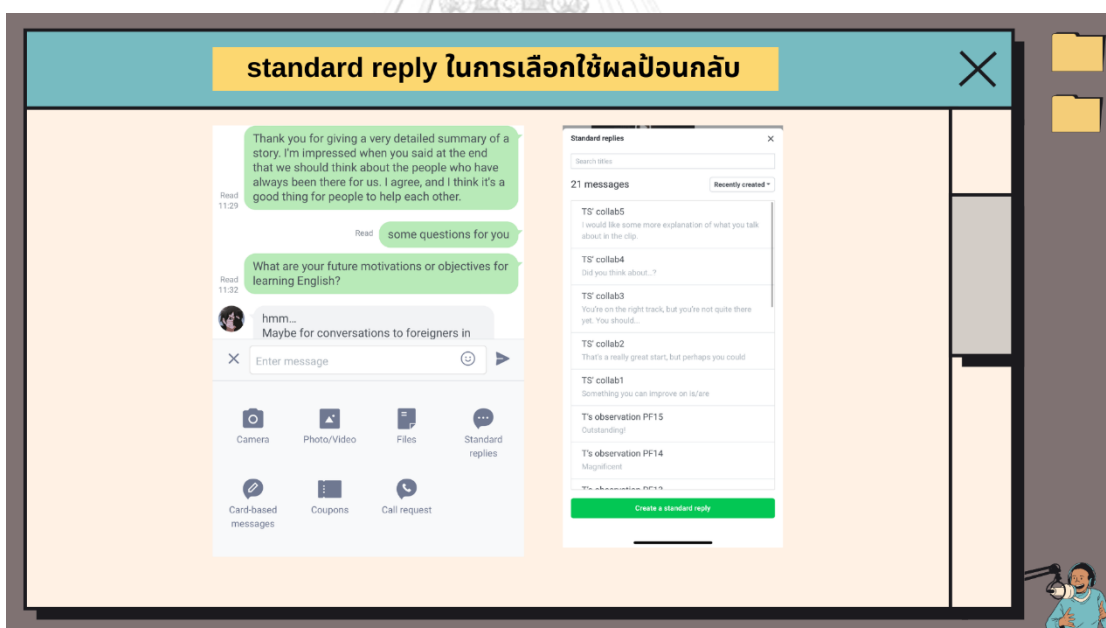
standard reply ในการเลือกใช้ผลป้อนกลับ

Thank you for giving a very detailed summary of a story. I'm impressed when you said at the end that we should think about the people who have always been there for us. I agree, and I think it's a good thing for people to help each other.

Read
11:29

Read

some questions for you

What are your future motivations or objectives for learning English?

Read
11:32

hmm...
Maybe for conversations to foreigners in

Enter message

Camera

Photo/Video

Files

Standard replies

Card-based messages

Coupons

Call request

Standard replies

Search titles

21 messages

Recently created

TS' collab5
I would like some more explanation of what you talk about in the clip.

TS' collab4
Did you think about...?

TS' collab3
You're on the right track, but you're not quite there yet. You should...

TS' collab2
That's a really great start, but perhaps you could

TS' collab1
Something you can improve on is/are

T's observation PF15
Outstanding!

T's observation PF14
Magnificent

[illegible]

Create a standard reply